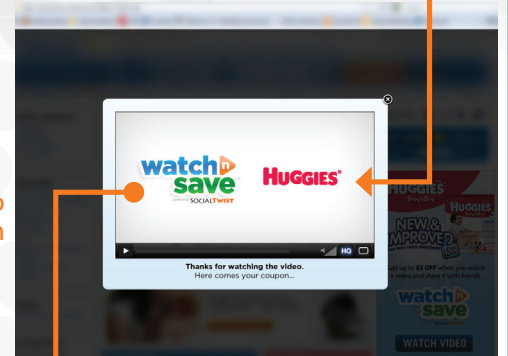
watch n save
SOCIALTWIST
HUGGIES®
HQ
Thanks for watching the video.
Here comes your coupon...
HUGGIES
NEW & IMPROVED
Get up to $3 OFF when you watch a video and share it with friends.
watch n save
WATCH VIDEO